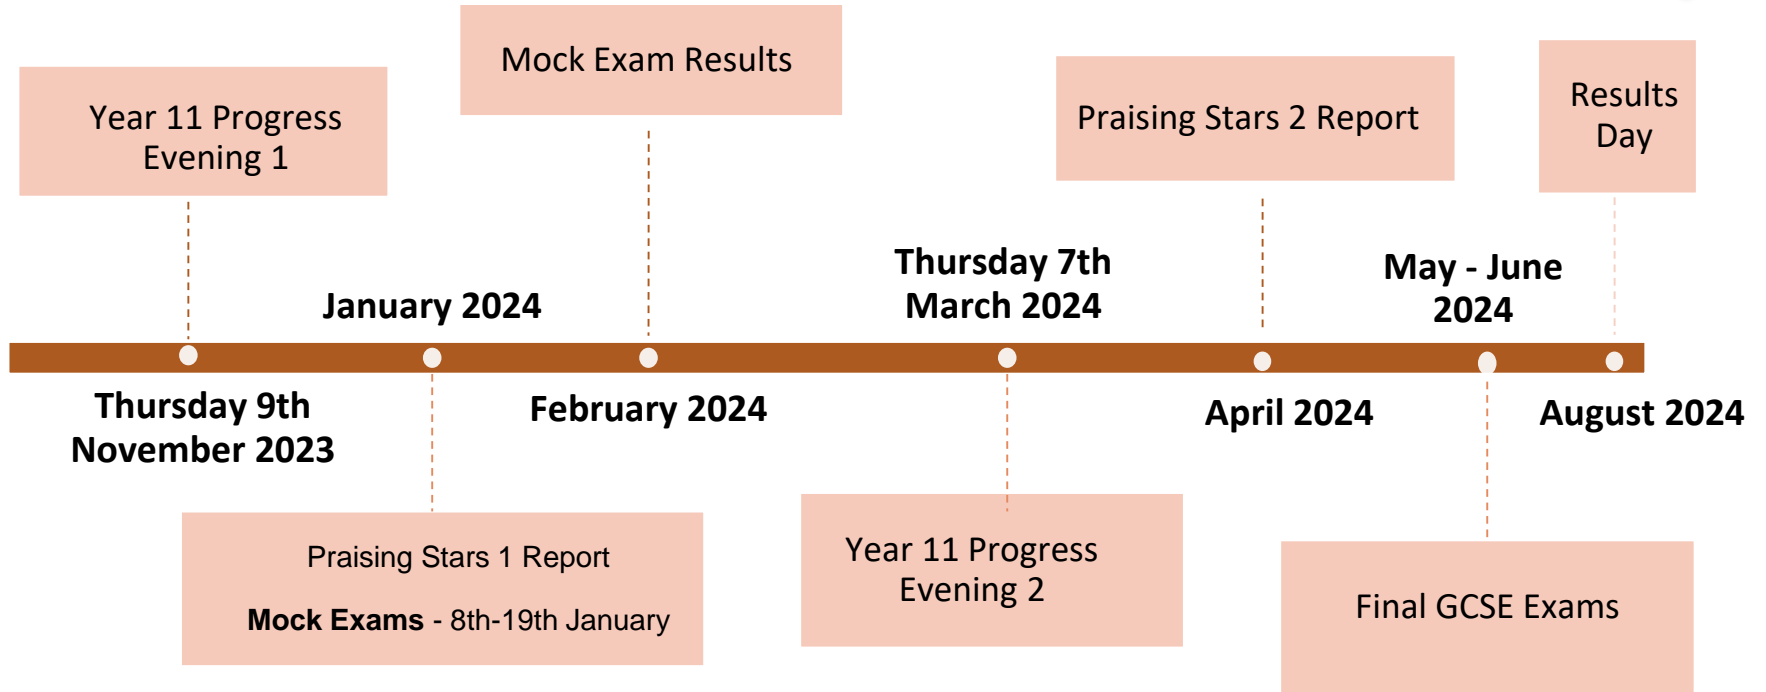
Year 11 Progress Evening 1

Thursday 9th November 2023

January 2024

Praising Stars 1 Report

**Mock Exams** - 8th-19th January

Mock Exam Results

February 2024

Thursday 7th March 2024

Year 11 Progress Evening 2

Praising Stars 2 Report

April 2024

May - June 2024

Final GCSE Exams

Results Day

August 2024